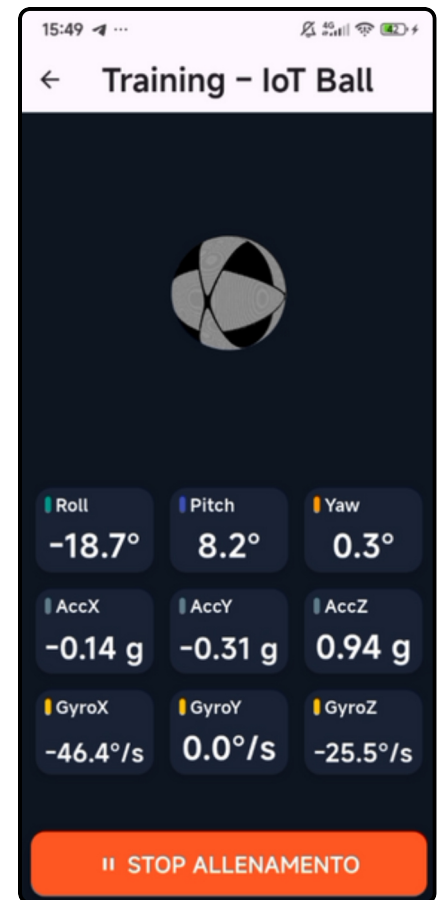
15:49 ···
4G 42

← Training – IoT Ball

| Roll | Pitch | Yaw |
|---|---|---|
| -18.7° | 8.2° | 0.3° |
| AccX | AccY | AccZ |
| -0.14 g | -0.31 g | 0.94 g |
| GyroX | GyroY | GyroZ |
| -46.4°/s | 0.0°/s | -25.5°/s |

II STOP ALLENAMENTO